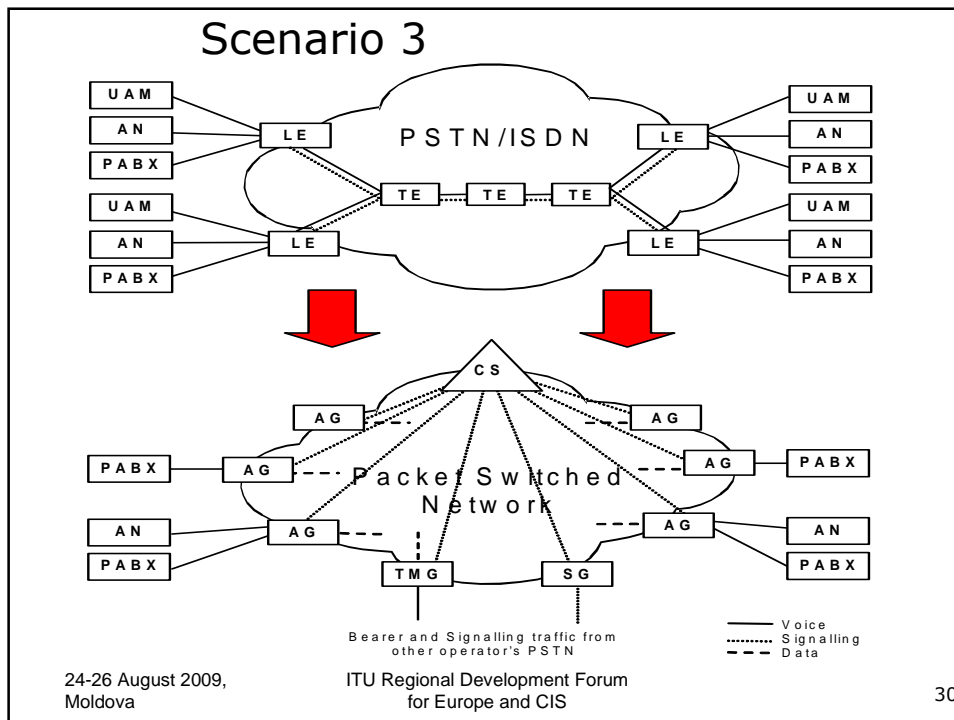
Scenario 3

UAM
AN
PABX
LE
PSTN/ISDN
LE
UAM
AN
PABX
TE
TE
TE
UAM
AN
PABX
LE
LE
UAM
AN
PABX

CS
AG
AG
PABX
AG
Packet Switched Network
AG
PABX
AN
PABX
AG
AG
AN
PABX
TMG
SG

Bearer and Signalling traffic from other operator's PSTN

Voice
Signalling
Data

24-26 August 2009, Moldova

ITU Regional Development Forum for Europe and CIS

30